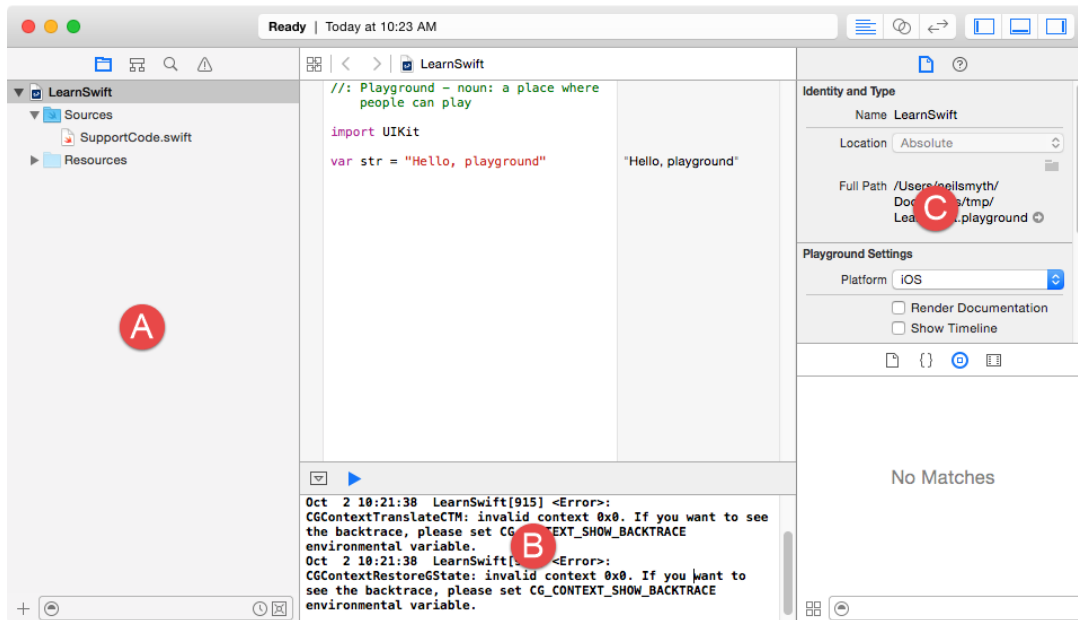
Ready | Today at 10:23 AM

LearnSwift
Sources
SupportCode.swift
Resources

A

LearnSwift

//: Playground - noun: a place where people can play

import UIKit

var str = "Hello, playground"

"Hello, playground"

Oct 2 10:21:38 LearnSwift[915] <Error>: CGContextTranslateCTM: invalid context 0x0. If you want to see the backtrace, please set CG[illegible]CONTEXT_SHOW_BACKTRACE environmental variable.
Oct 2 10:21:38 LearnSwift[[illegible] <Error>: CGContextRestoreGState: invalid context 0x0. If you want to see the backtrace, please set CG_CONTEXT_SHOW_BACKTRACE environmental variable.

B

Identity and Type
Name LearnSwift
Location Absolute
Full Path /Users/neilsmyth/Doc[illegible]s/tmp/Lea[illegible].playground

C

Playground Settings
Platform iOS
Render Documentation
Show Timeline

No Matches